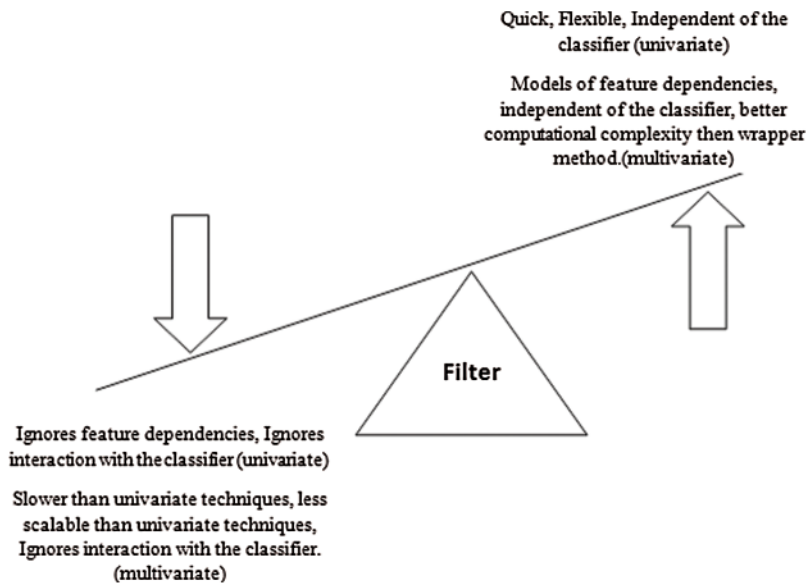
Quick, Flexible, Independent of the classifier (univariate)

Models of feature dependencies, independent of the classifier, better computational complexity then wrapper method.(multivariate)

Filter

Ignores feature dependencies, Ignores interaction with the classifier (univariate)

Slower than univariate techniques, less scalable than univariate techniques, Ignores interaction with the classifier. (multivariate)